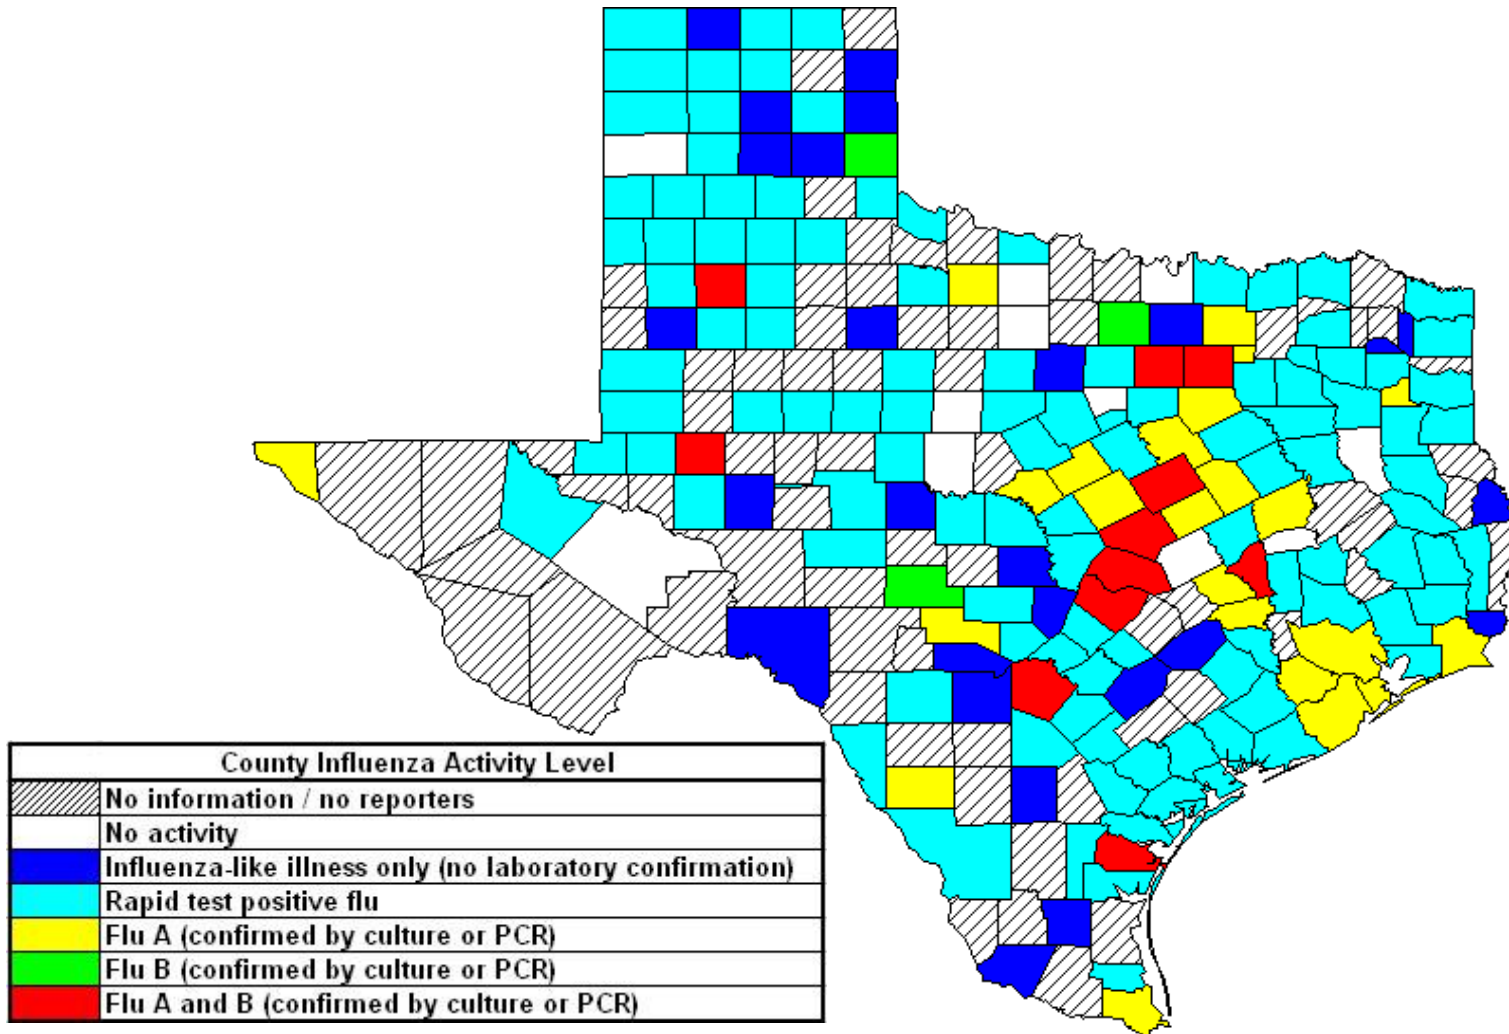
| County Influenza Activity Level | |
|---|---|
| | No information / no reporters |
| | No activity |
| | Influenza-like illness only (no laboratory confirmation) |
| | Rapid test positive flu |
| | Flu A (confirmed by culture or PCR) |
| | Flu B (confirmed by culture or PCR) |
| | Flu A and B (confirmed by culture or PCR) |